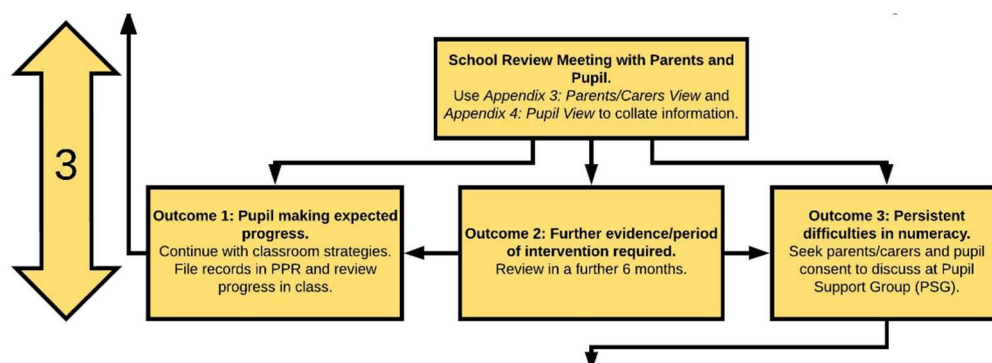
3

School Review Meeting with Parents and Pupil.
Use *Appendix 3: Parents/Carers View* and *Appendix 4: Pupil View* to collate information.

Outcome 1: Pupil making expected progress.
Continue with classroom strategies. File records in PPR and review progress in class.

Outcome 2: Further evidence/period of intervention required.
Review in a further 6 months.

Outcome 3: Persistent difficulties in numeracy.
Seek parents/carers and pupil consent to discuss at Pupil Support Group (PSG).